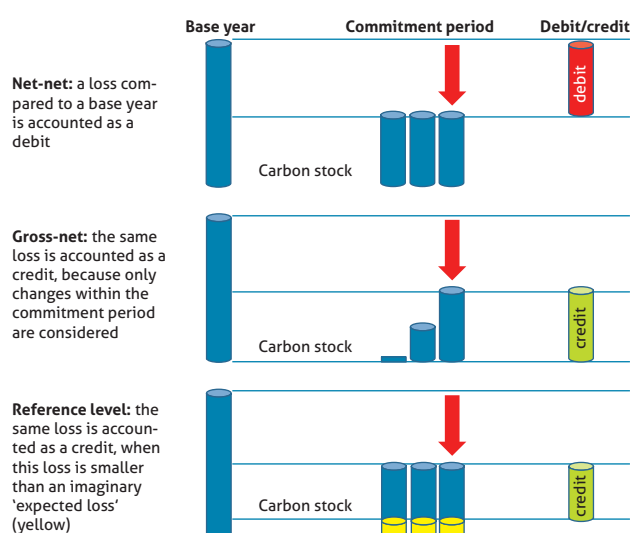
Base year

Commitment period

Debit/credit

**Net-net:** a loss compared to a base year is accounted as a debit

debit

Carbon stock

**Gross-net:** the same loss is accounted as a credit, because only changes within the commitment period are considered

credit

Carbon stock

**Reference level:** the same loss is accounted as a credit, when this loss is smaller than an imaginary 'expected loss' (yellow)

credit

Carbon stock